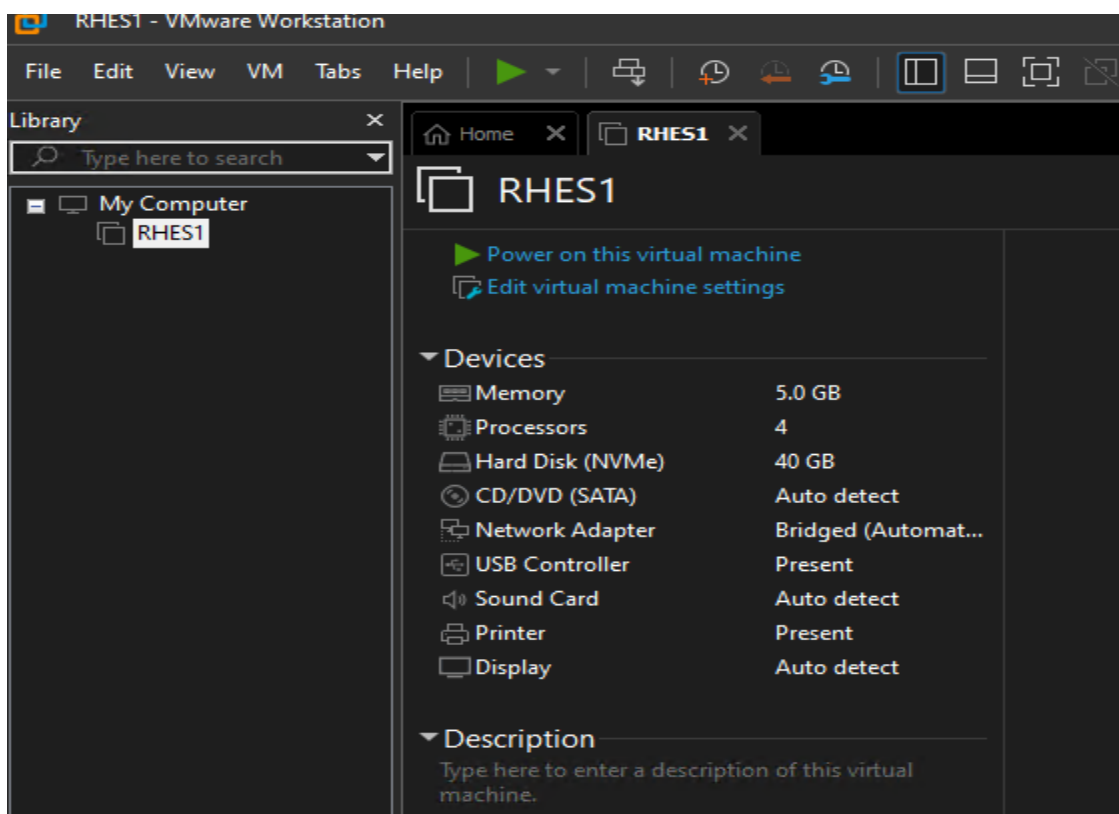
RHES1 - VMware Workstation

File Edit View VM Tabs Help

Library
Type here to search

My Computer
RHES1

Home
RHES1

RHES1

Power on this virtual machine
Edit virtual machine settings

Devices

| | |
|---|---|
| Memory | 5.0 GB |
| Processors | 4 |
| Hard Disk (NVMe) | 40 GB |
| CD/DVD (SATA) | Auto detect |
| Network Adapter | Bridged (Automat... |
| USB Controller | Present |
| Sound Card | Auto detect |
| Printer | Present |
| Display | Auto detect |

Description
Type here to enter a description of this virtual machine.